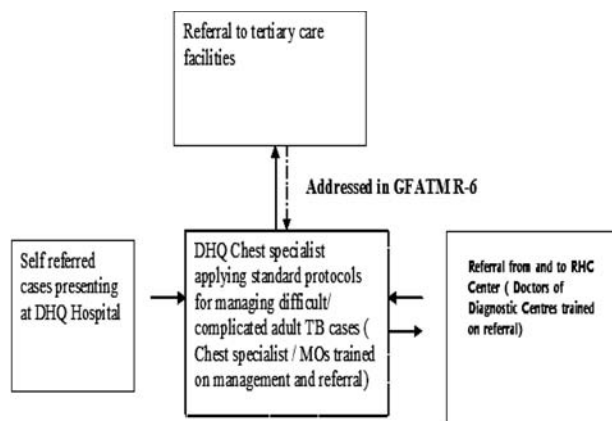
Referral to tertiary care facilities

Addressed in GFATM R-6

Self referred cases presenting at DHQ Hospital

DHQ Chest specialist applying standard protocols for managing difficult/ complicated adult TB cases ( Chest specialist / MOs trained on management and referral)

Referral from and to RHC Center ( Doctors of Diagnostic Centres trained on referral)